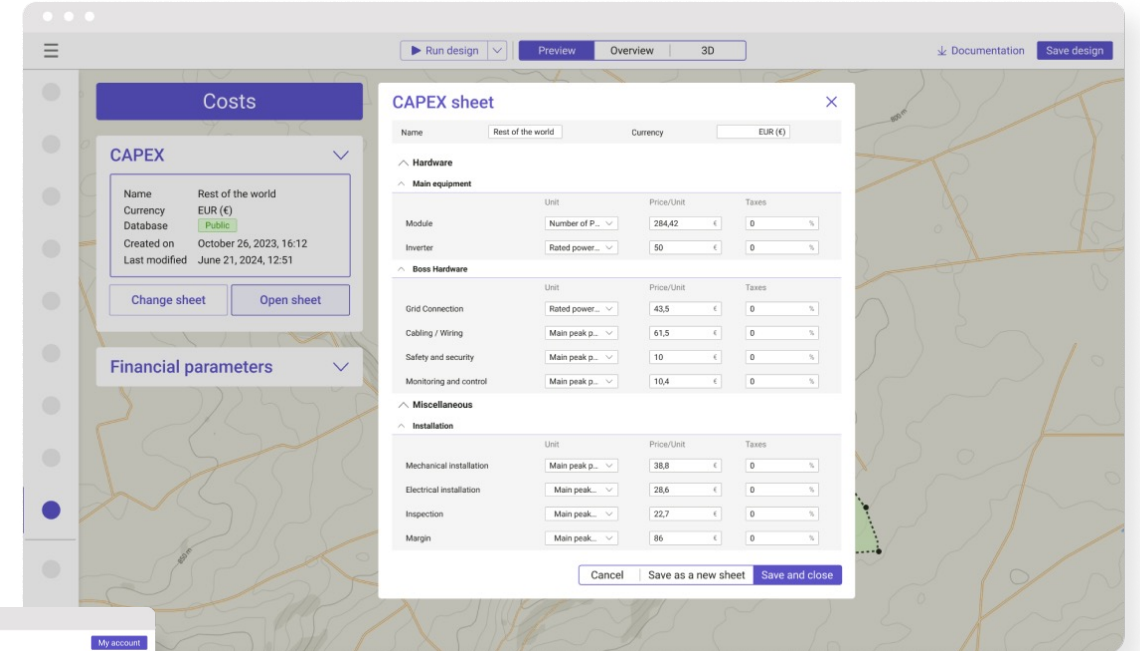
Run design

Preview | Overview | 3D

Documentation

Save design

Costs

CAPEX

Name Rest of the world
Currency EUR (€)
Database Public
Created on October 26, 2023, 16:12
Last modified June 21, 2024, 12:51

Change sheet

Open sheet

Financial parameters

My account

CAPEX sheet

Name Rest of the world Currency EUR (€)

Hardware

Main equipment

| | Unit | Price/Unit | Taxes |
|---|---|---|---|
| Module | Number of P... | 284,42 € | 0 % |
| Inverter | Rated power... | 50 € | 0 % |

Boss Hardware

| | Unit | Price/Unit | Taxes |
|---|---|---|---|
| Grid Connection | Rated power... | 43,5 € | 0 % |
| Cabling / Wiring | Main peak p... | 61,5 € | 0 % |
| Safety and security | Main peak p... | 10 € | 0 % |
| Monitoring and control | Main peak p... | 10,4 € | 0 % |

Miscellaneous

Installation

| | Unit | Price/Unit | Taxes |
|---|---|---|---|
| Mechanical installation | Main peak p... | 38,8 € | 0 % |
| Electrical installation | Main peak... | 28,6 € | 0 % |
| Inspection | Main peak... | 22,7 € | 0 % |
| Margin | Main peak... | 86 € | 0 % |

Cancel

Save as a new sheet

Save and close